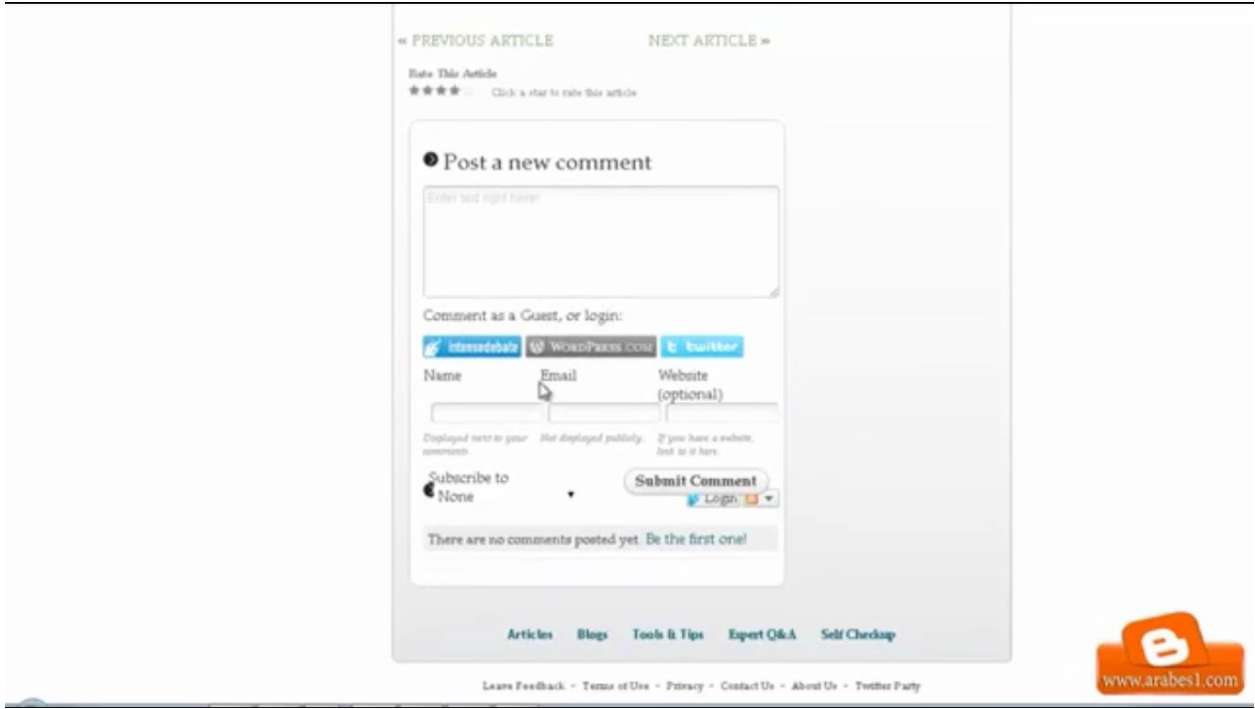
« PREVIOUS ARTICLE NEXT ARTICLE »

Rate This Article

Click a star to rate this article

Post a new comment

Enter text right here!

Comment as a Guest, or login:

intensedebate WordPress.com twitter

Name Email Website (optional)

Displayed next to your comments. Not displayed publicly. If you have a website, link to it here.

Subscribe to None

Submit Comment

Login

There are no comments posted yet. Be the first one!

Articles Blogs Tools & Tips Expert Q&A Self Checkup

Leave Feedback - Terms of Use - Privacy - Contact Us - About Us - Twitter Party

www.arabes1.com